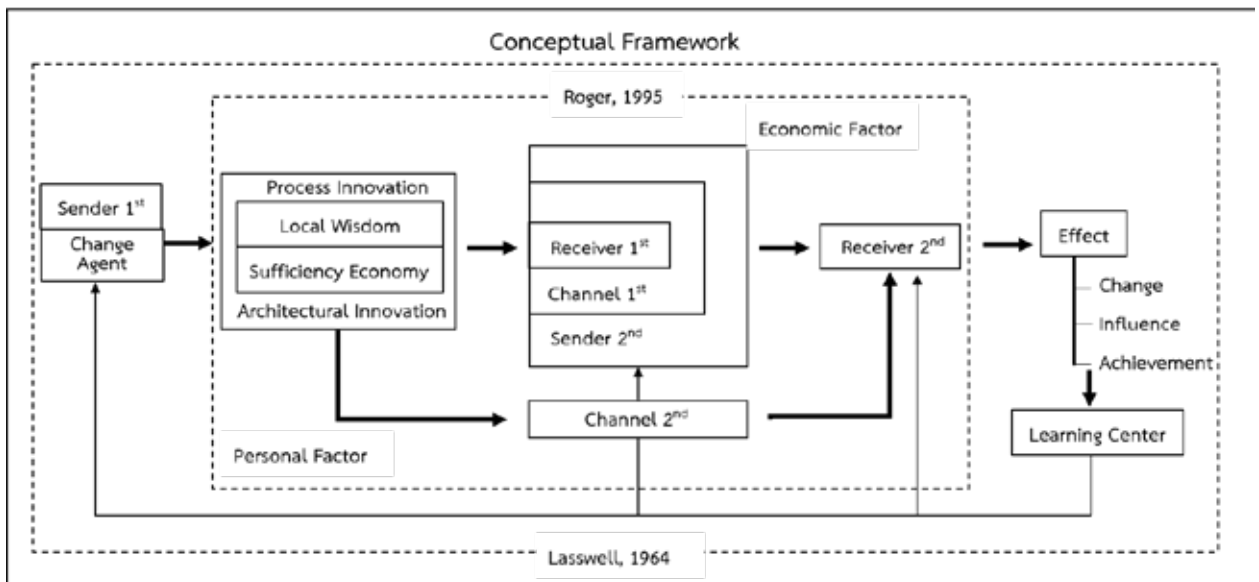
Conceptual Framework

Roger, 1995

Economic Factor

Sender 1$^{st}$

Change Agent

Process Innovation

Local Wisdom

Sufficiency Economy

Architectural Innovation

Receiver 1$^{st}$

Channel 1$^{st}$

Sender 2$^{nd}$

Receiver 2$^{nd}$

Effect

Change

Influence

Achievement

Channel 2$^{nd}$

Learning Center

Personal Factor

Lasswell, 1964